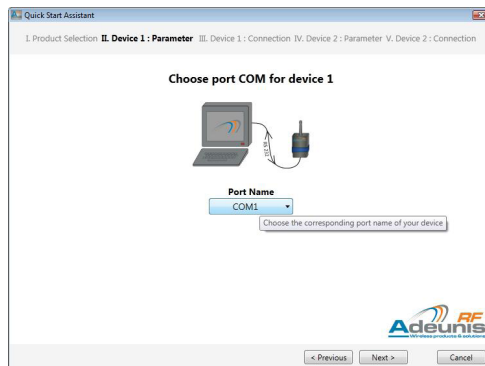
Quick Start Assistant

I. Product Selection **II. Device 1 : Parameter** III. Device 1 : Connection IV. Device 2 : Parameter V. Device 2 : Connection

Choose port COM for device 1

RS 232

Port Name

COM1

Choose the corresponding port name of your device

Adeunis RF

Wireless products & solutions

< Previous Next > Cancel